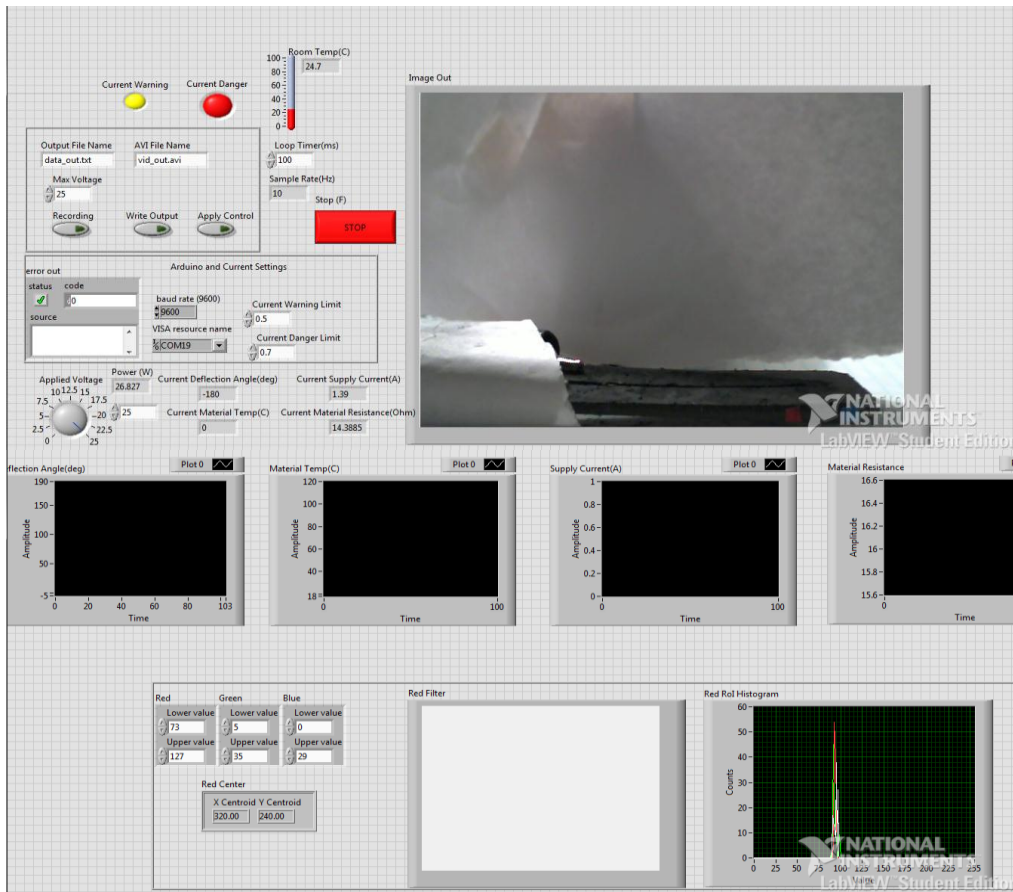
Current Warning

Current Danger

Room Temp(C)
100
80
60
40
20
0
24.7

Image Out

Output File Name
data_out.txt

AVI File Name
vid_out.avi

Max Voltage
25

Recording

Write Output

Apply Control

Loop Timer(ms)
100

Sample Rate(Hz)
10

Stop (F)
STOP

error out
status
code
0
source

Arduino and Current Settings

baud rate (9600)
9600

VISA resource name
COM19

Current Warning Limit
0.5

Current Danger Limit
0.7

Applied Voltage
10 12.5 15
7.5 17.5
5 20
2.5 22.5
0 25
25

Power (W)
26.827

Current Deflection Angle(deg)
-180

Current Material Temp(C)
0

Current Supply Current(A)
1.39

Current Material Resistance(Ohm)
14.3885

NATIONAL INSTRUMENTS
LabVIEW Student Edition

flection Angle(deg)
Plot 0
190
150
100
50
-5
0 20 40 60 80 103
Amplitude
Time

Material Temp(C)
Plot 0
120
100
80
60
40
18
0 100
Amplitude
Time

Supply Current(A)
Plot 0
1
0.8
0.6
0.4
0.2
0
0 100
Amplitude
Time

Material Resistance
16.6
16.4
16.2
16
15.8
15.6
0
Amplitude
Time

Red
Lower value
73
Upper value
127

Green
Lower value
5
Upper value
35

Blue
Lower value
0
Upper value
29

Red Center
X Centroid Y Centroid
320.00 240.00

Red Filter

Red RoI Histogram
60
50
40
30
20
10
0
0 25 50 75 100 125 150 175 200 225 255
Counts

NATIONAL INSTRUMENTS
LabVIEW Student Edition